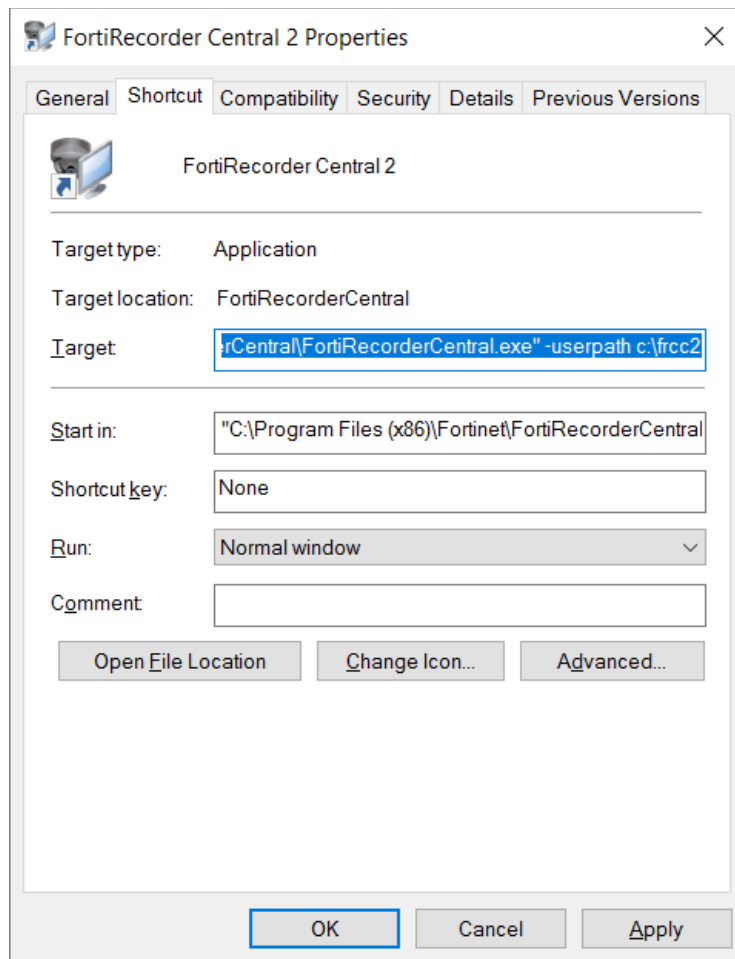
FortiRecorder Central 2 Properties

General | Shortcut | Compatibility | Security | Details | Previous Versions

FortiRecorder Central 2

Target type: Application

Target location: FortiRecorderCentral

Target: erCentral\FortiRecorderCentral.exe" -userpath c:\frcc2

Start in: "C:\Program Files (x86)\Fortinet\FortiRecorderCentral

Shortcut key: None

Run: Normal window

Comment:

Open File Location | Change Icon... | Advanced...

OK | Cancel | Apply